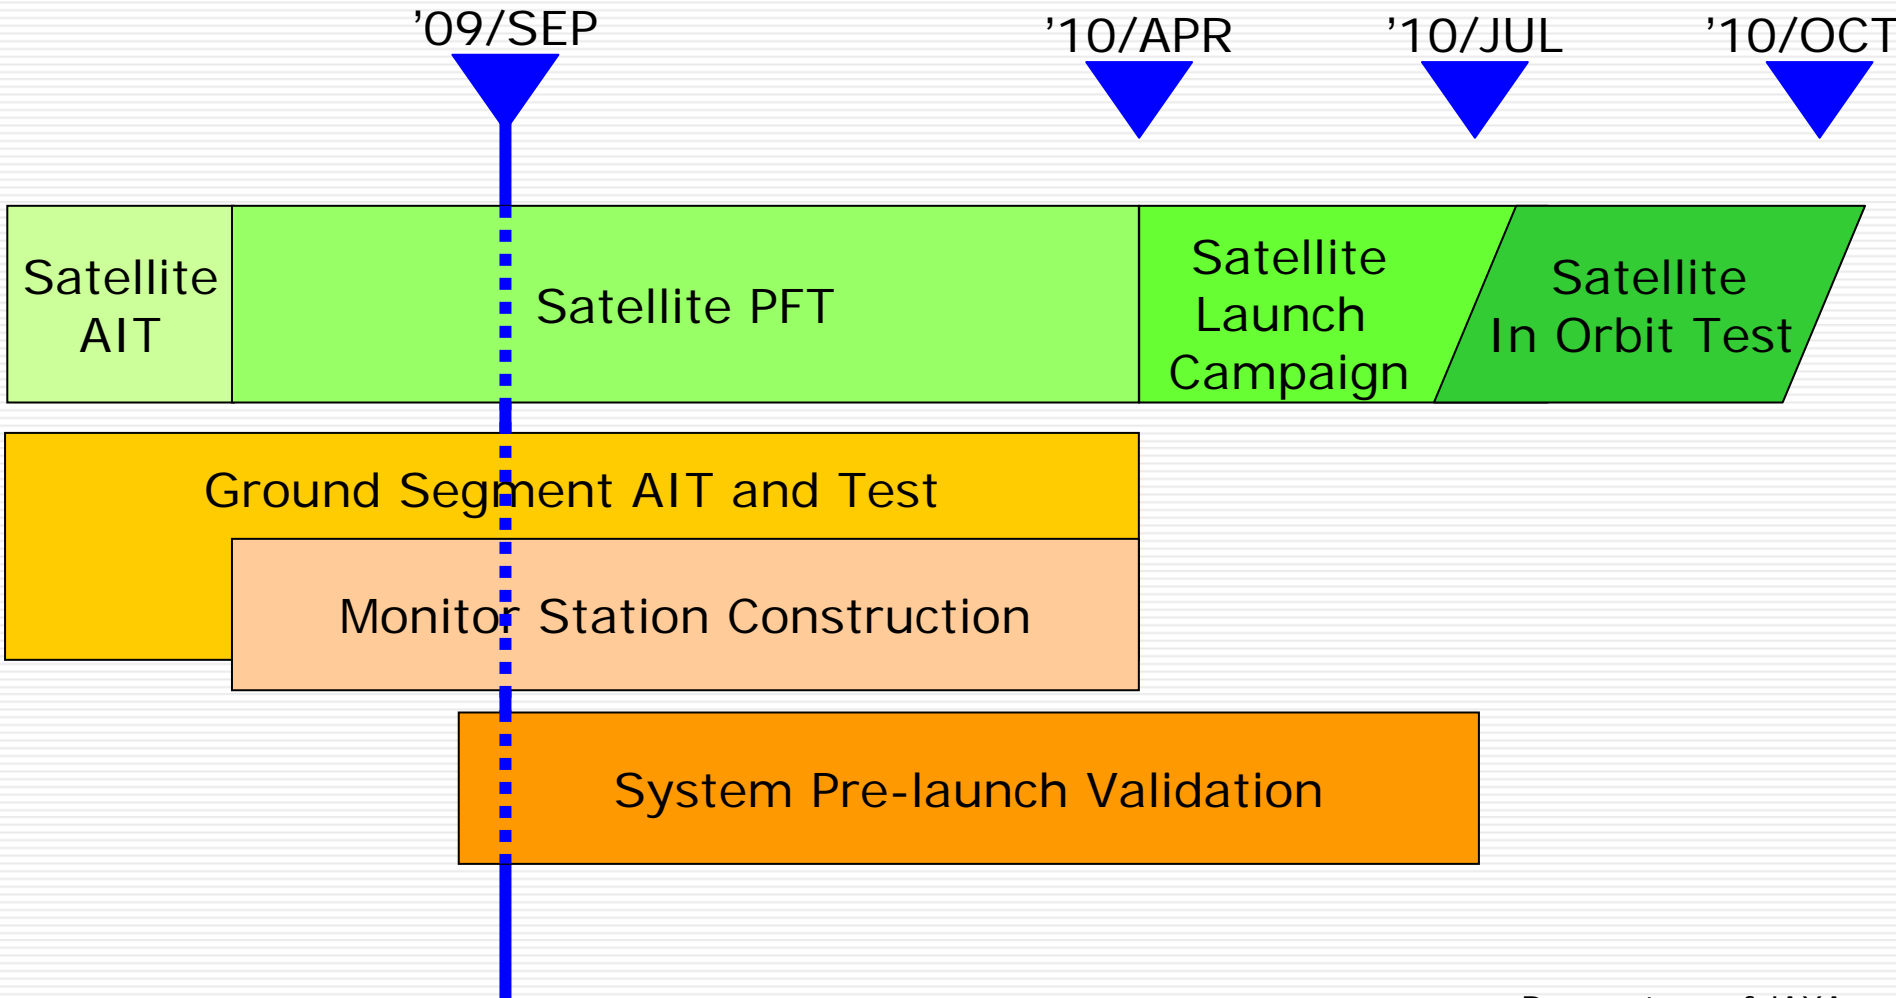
’09/SEP

’10/APR

’10/JUL

’10/OCT

Satellite AIT

Satellite PFT

Satellite Launch Campaign

Satellite In Orbit Test

Ground Segment AIT and Test

Monitor Station Construction

System Pre-launch Validation

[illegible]